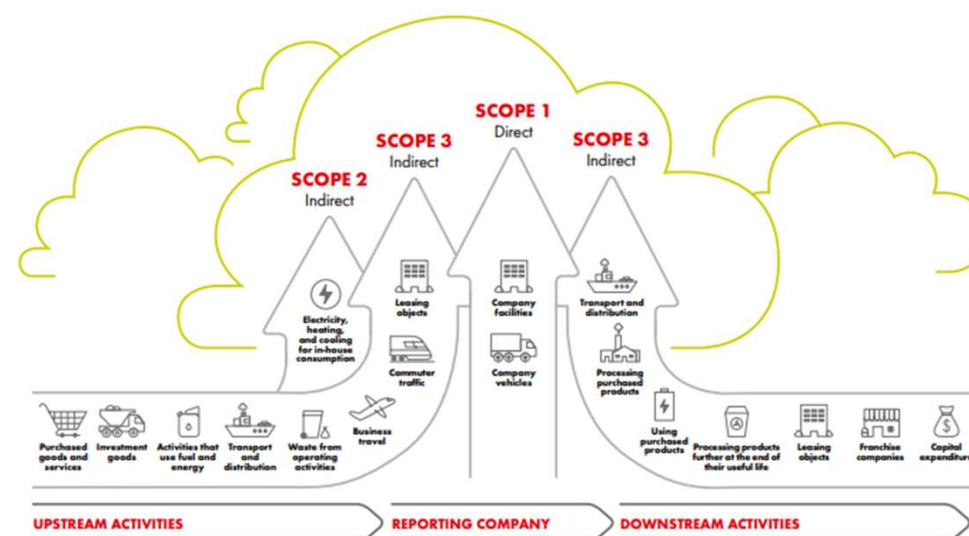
SCOPE 1
Direct

SCOPE 3
Indirect

SCOPE 2
Indirect

SCOPE 3
Indirect

Electricity, heating, and cooling for in-house consumption

Leasing objects

Commuter traffic

Company facilities

Company vehicles

Transport and distribution

Processing purchased products

Purchased goods and services

Investment goods

Activities that use fuel and energy

Transport and distribution

Waste from operating activities

Business travel

Using purchased products

Processing products further at the end of their useful life

Leasing objects

Franchise companies

Capital expenditu

UPSTREAM ACTIVITIES

REPORTING COMPANY

DOWNSTREAM ACTIVITIES